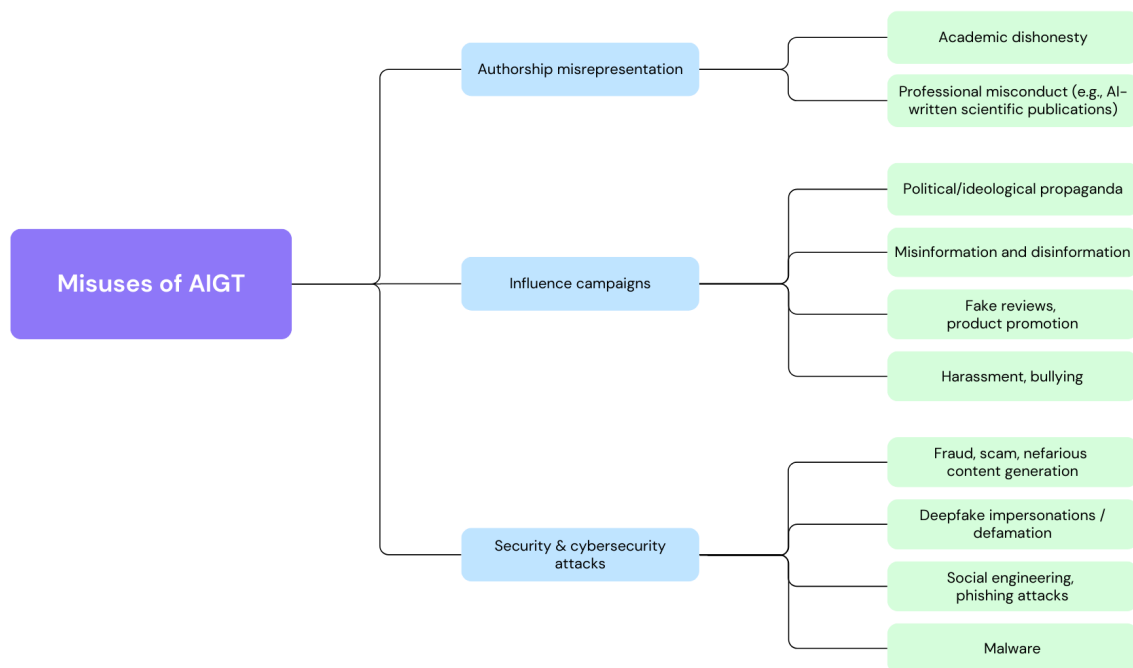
Misuses of AIGT

Authorship misrepresentation

Academic dishonesty

Professional misconduct (e.g., AI-written scientific publications)

Influence campaigns

Political/ideological propaganda

Misinformation and disinformation

Fake reviews, product promotion

Harassment, bullying

Security & cybersecurity attacks

Fraud, scam, nefarious content generation

Deepfake impersonations / defamation

Social engineering, phishing attacks

Malware